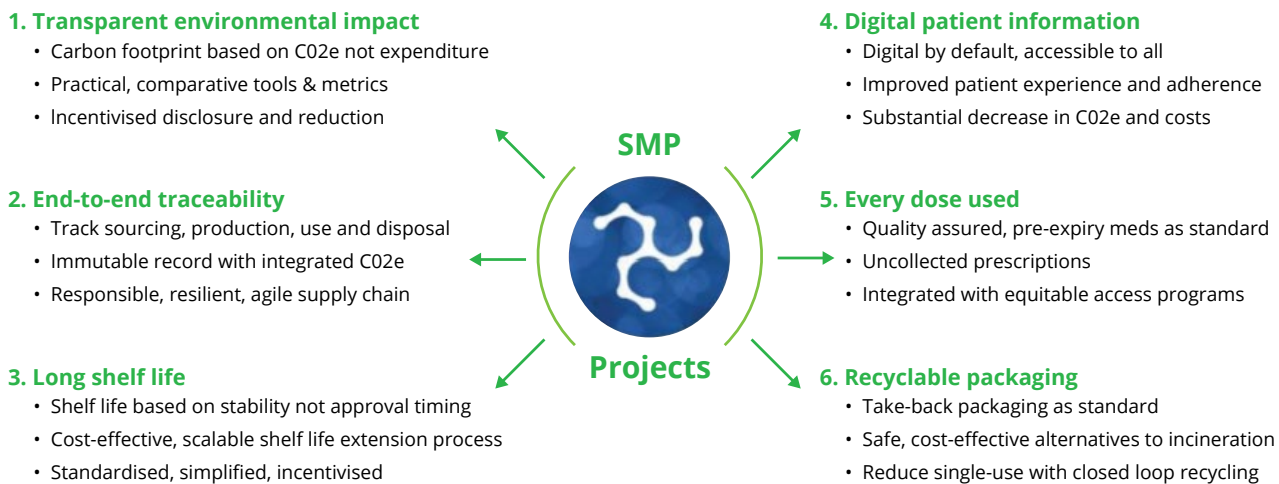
1. Transparent environmental impact
• Carbon footprint based on C02e not expenditure
• Practical, comparative tools & metrics
• Incentivised disclosure and reduction

2. End-to-end traceability
• Track sourcing, production, use and disposal
• Immutable record with integrated C02e
• Responsible, resilient, agile supply chain

3. Long shelf life
• Shelf life based on stability not approval timing
• Cost-effective, scalable shelf life extension process
• Standardised, simplified, incentivised

SMP
Projects

4. Digital patient information
• Digital by default, accessible to all
• Improved patient experience and adherence
• Substantial decrease in C02e and costs

5. Every dose used
• Quality assured, pre-expiry meds as standard
• Uncollected prescriptions
• Integrated with equitable access programs

6. Recyclable packaging
• Take-back packaging as standard
• Safe, cost-effective alternatives to incineration
• Reduce single-use with closed loop recycling